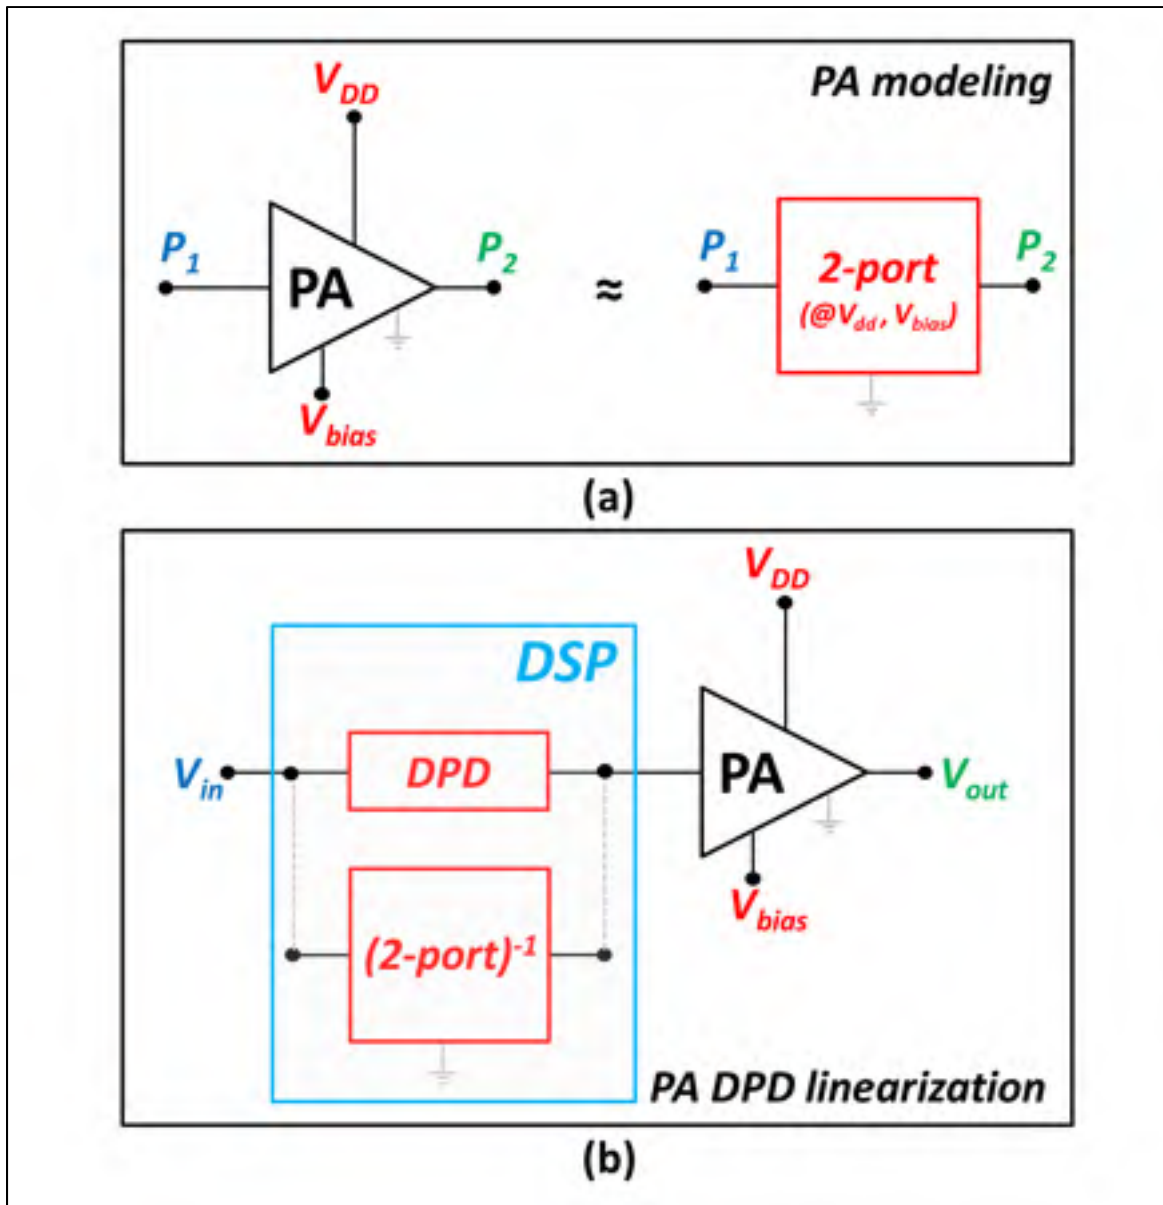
PA modeling

$V_{DD}$

$P_1$

PA

$P_2$

$V_{bias}$

≈

$P_1$

2-port

(@$V_{dd}$, $V_{bias}$)

$P_2$

(a)

$V_{DD}$

DSP

$V_{in}$

DPD

PA

$V_{out}$

$(2\text{-port})^{-1}$

$V_{bias}$

PA DPD linearization

(b)